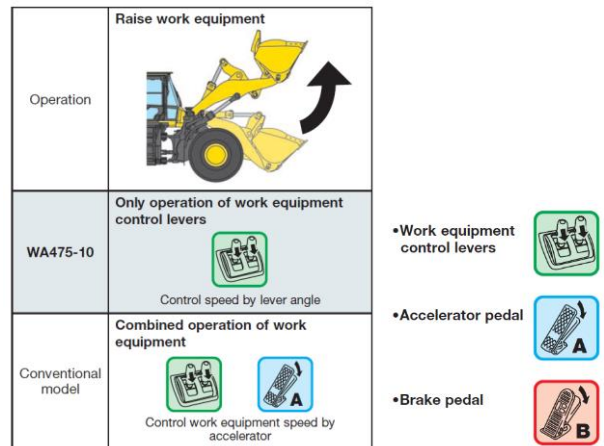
| Operation | Raise work equipment |
|---|---|
| WA475-10 | Only operation of work equipment control levers<br>Control speed by lever angle |
| Conventional model | Combined operation of work equipment<br>A<br>Control work equipment speed by accelerator |

•Work equipment control levers

•Accelerator pedal
A

•Brake pedal
B